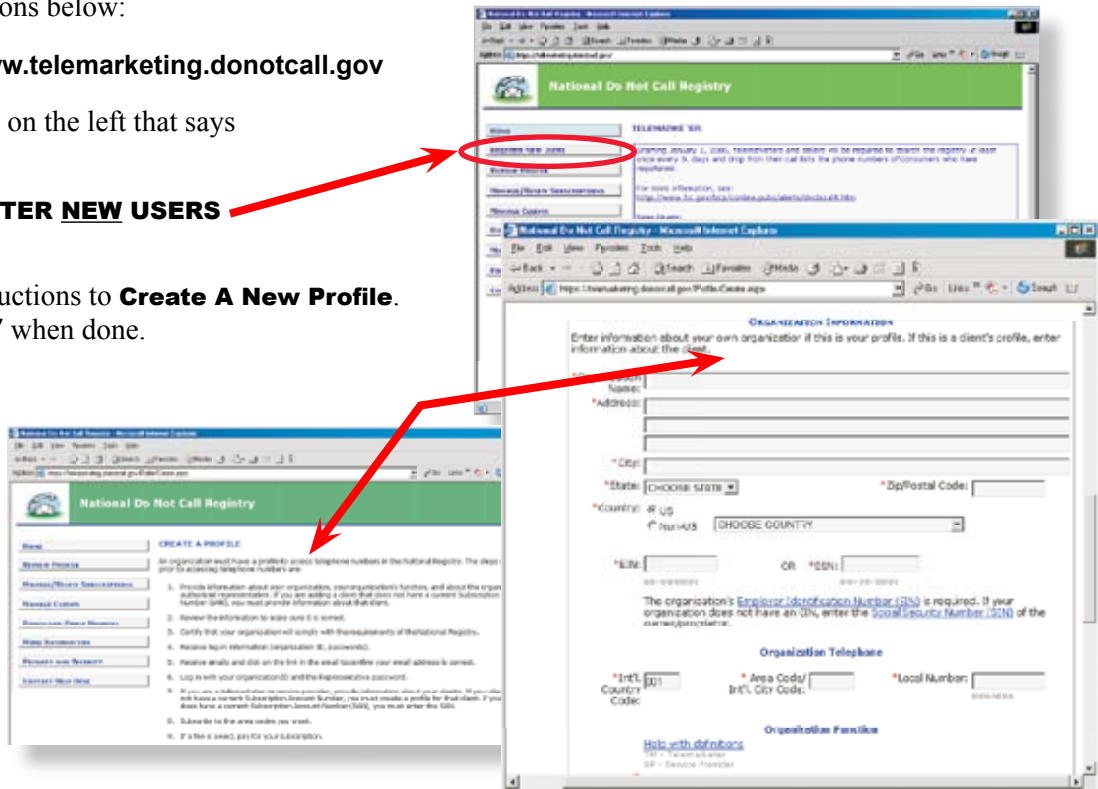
ons below:

w.telemarketing.donotcall.gov

on the left that says

TER NEW USERS

uctions to Create A New Profile. when done.

National Do Not Call Registry - Microsoft Internet Explorer

National Do Not Call Registry

TELEMARKETER

Starting January 1, 2005, telemarketers and sellers will be required to search the registry at least once every 31 days and drop from their call lists the phone numbers of consumers who have registered.

National Do Not Call Registry - Microsoft Internet Explorer

File Edit View Favorites Tools Help

Back Search Favorites Media

Address https://telemarketing.donotcall.gov/Profile/Create.aspx

Go Links

Organization Information

Enter information about your own organization if this is your profile. If this is a client's profile, enter information about the client.

*Organization Name:

*Address:

*City:

*State: CHOOSE STATE

*Zip/Postal Code:

*Country: US

Non-US CHOOSE COUNTRY

*EIN: OR *SSN:

The organization's Employer Identification Number (EIN) is required. If your organization does not have an EIN, enter the Social Security Number (SSN) of the owner/proprietor.

Organization Telephone

*Int'l. Country Code: 001

* Area Code/ Int'l. City Code:

*Local Number:

Organization Function

Help with definitions

National Do Not Call Registry

CREATE A PROFILE

An organization must have a profile to access telephone numbers in the National Registry.

1. Provide information about your organization, your organization's function, and about the organization's authorized representative.

2. Review the information to make sure it is correct.

3. Certify that your organization will comply with the requirements of the National Registry.

4. Receive log-in information (organization ID, passwords).

5. Receive emails and click on the link in the email to confirm your email address is correct.

6. Log in with your organization ID and the Representative password.

8. Subscribe to the area codes you want.

9. If a fee is owed, pay for your subscription.